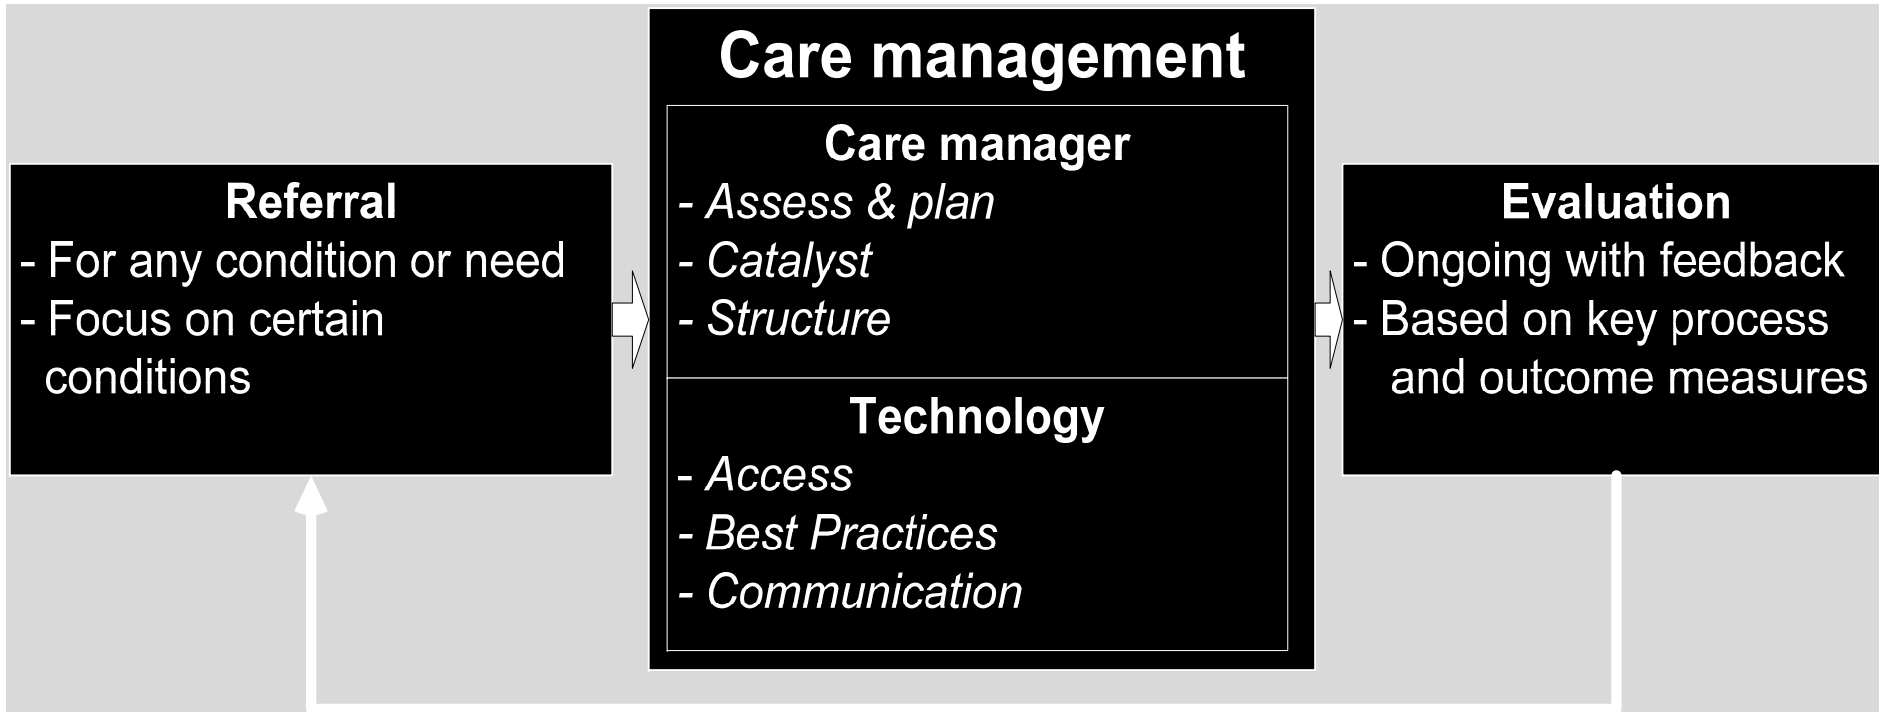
Referral
- For any condition or need
- Focus on certain conditions

Care management

Care manager
- Assess & plan
- Catalyst
- Structure

Technology
- Access
- Best Practices
- Communication

Evaluation
- Ongoing with feedback
- Based on key process and outcome measures